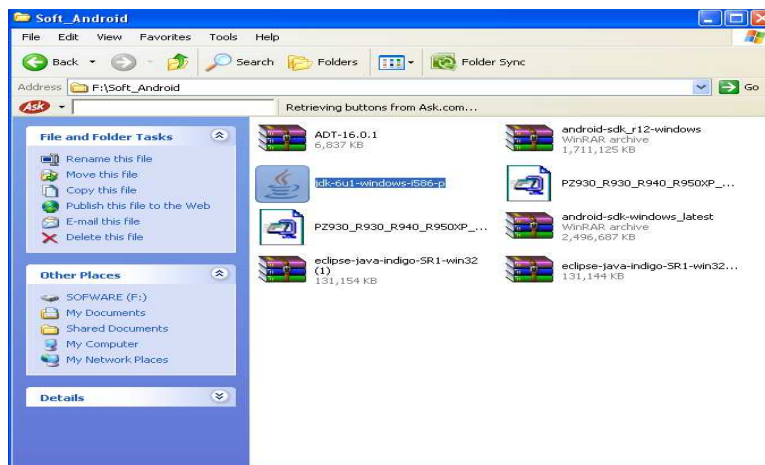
Soft_Android

File Edit View Favorites Tools Help

Back Search Folders Folder Sync

Address F:\Soft_Android Go

Ask Retrieving buttons from Ask.com...

File and Folder Tasks

Rename this file
Move this file
Copy this file
Publish this file to the Web
E-mail this file
Delete this file

Other Places

SOFWARE (F:)
My Documents
Shared Documents
My Computer
My Network Places

Details

ADT-16.0.1
6,837 KB

android-sdk_r12-windows
WinRAR archive
1,711,125 KB

jdk-6u1-windows-i586-p

PZ930_R930_R940_R950XP_...

PZ930_R930_R940_R950XP_...

android-sdk-windows_latest
WinRAR archive
2,496,687 KB

eclipse-java-indigo-SR1-win32 (1)
131,154 KB

eclipse-java-indigo-SR1-win32...
131,144 KB